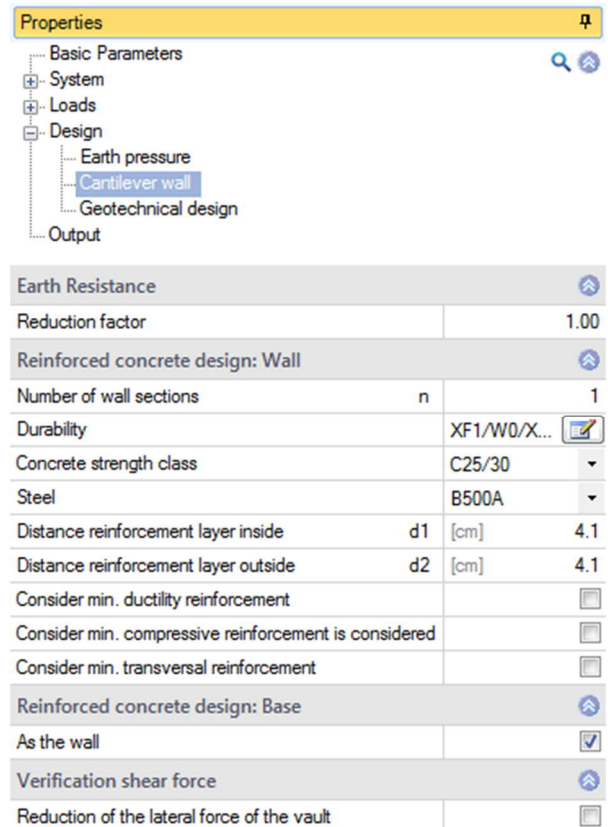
Properties

Basic Parameters
System
Loads
Design
Earth pressure
Cantilever wall
Geotechnical design
Output

| Earth Resistance | | | |
|---|---|---|---|
| Reduction factor | | | 1.00 |
| **Reinforced concrete design: Wall** | | | |
| Number of wall sections | n | | 1 |
| Durability | | XF1/W0/X... | |
| Concrete strength class | | C25/30 | |
| Steel | | B500A | |
| Distance reinforcement layer inside | d1 | [cm] | 4.1 |
| Distance reinforcement layer outside | d2 | [cm] | 4.1 |
| Consider min. ductility reinforcement | | | |
| Consider min. compressive reinforcement is considered | | | |
| Consider min. transversal reinforcement | | | |
| **Reinforced concrete design: Base** | | | |
| As the wall | | | |
| **Verification shear force** | | | |
| Reduction of the lateral force of the vault | | | |